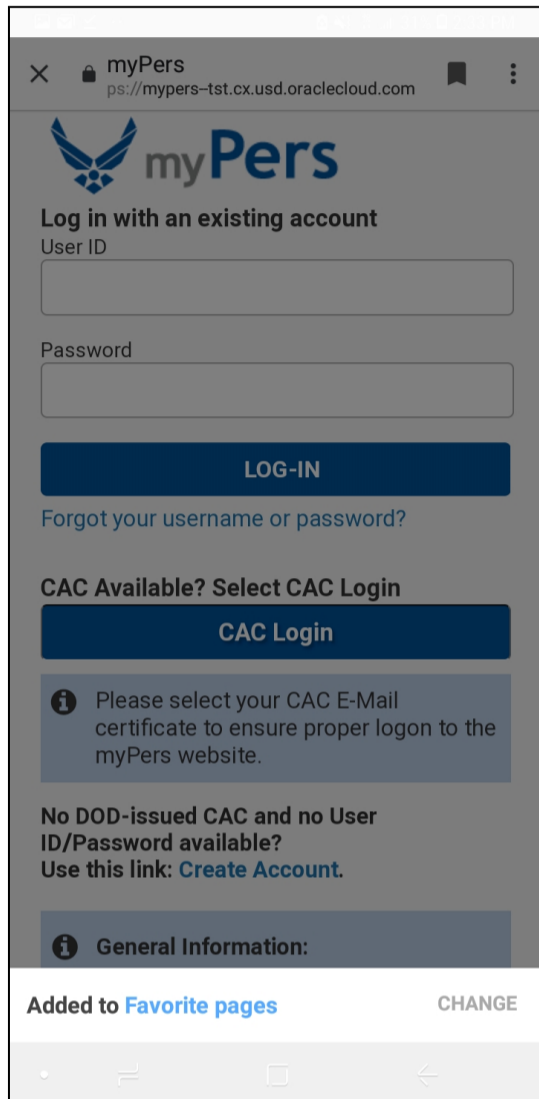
myPers
ps://mypers–tst.cx.usd.oraclecloud.com

myPers

Log in with an existing account
User ID

Password

LOG-IN

Forgot your username or password?

CAC Available? Select CAC Login

CAC Login

Please select your CAC E-Mail certificate to ensure proper logon to the myPers website.

No DOD-issued CAC and no User ID/Password available?
Use this link: Create Account.

General Information:

Added to Favorite pages

CHANGE